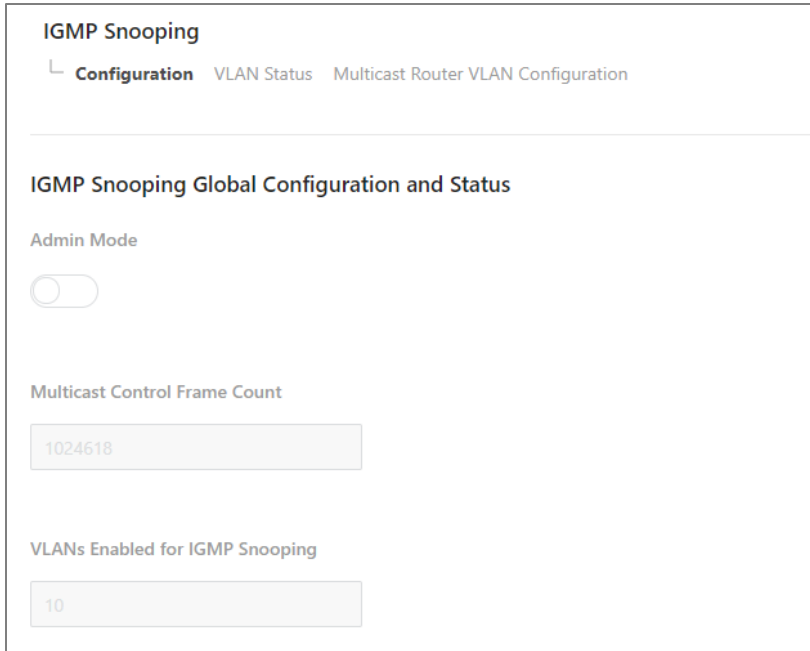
IGMP Snooping

Configuration VLAN Status Multicast Router VLAN Configuration

IGMP Snooping Global Configuration and Status

Admin Mode

Multicast Control Frame Count

1024618

VLANs Enabled for IGMP Snooping

10